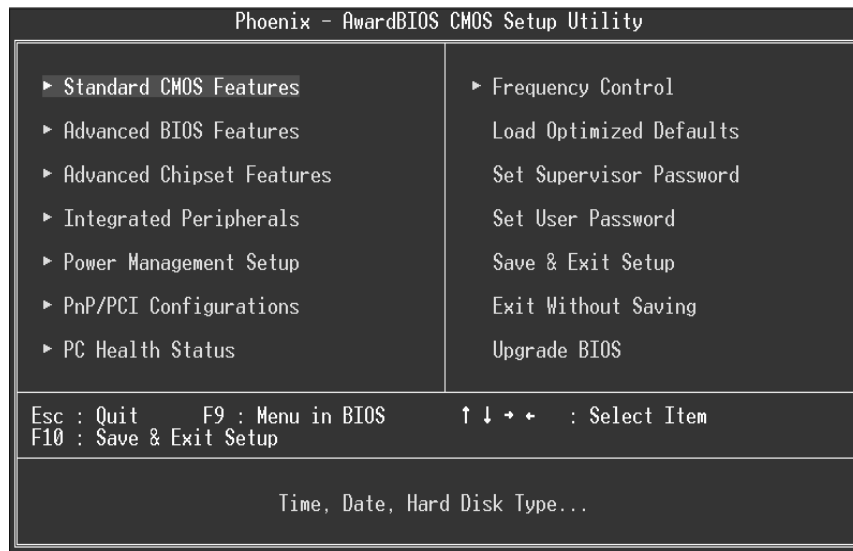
Phoenix - AwardBIOS CMOS Setup Utility

► Standard CMOS Features
► Advanced BIOS Features
► Advanced Chipset Features
► Integrated Peripherals
► Power Management Setup
► PnP/PCI Configurations
► PC Health Status

► Frequency Control
Load Optimized Defaults
Set Supervisor Password
Set User Password
Save & Exit Setup
Exit Without Saving
Upgrade BIOS

Esc : Quit F9 : Menu in BIOS ↑ ↓ → ← : Select Item
F10 : Save & Exit Setup

Time, Date, Hard Disk Type...